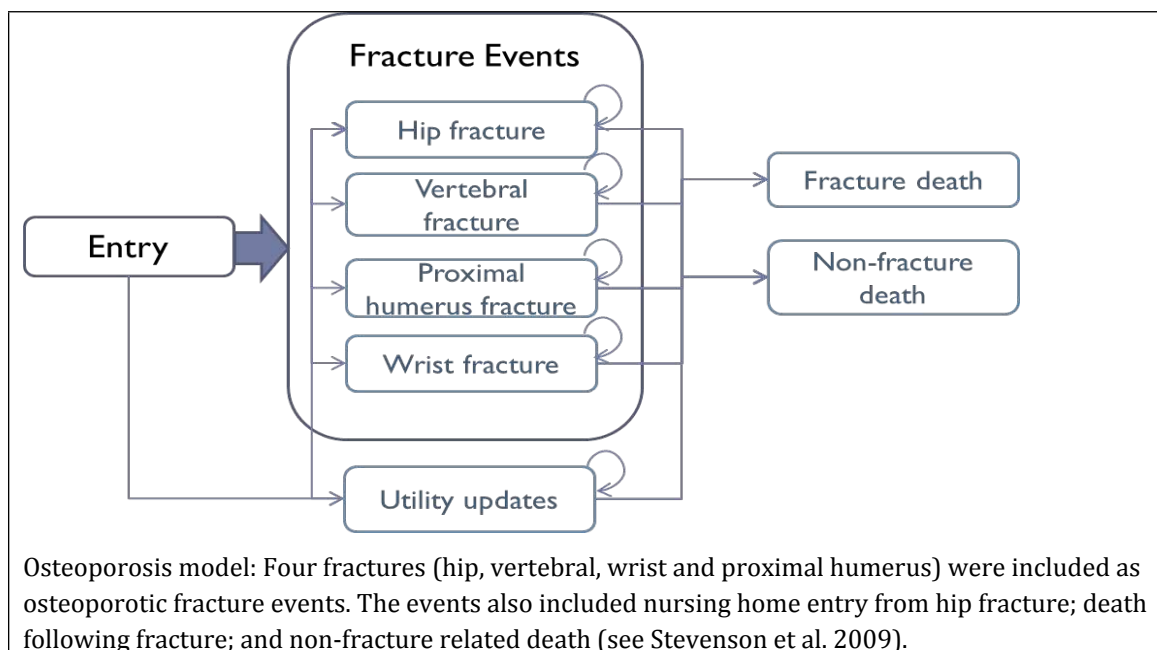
Fracture Events

Hip fracture

Vertebral fracture

Proximal humerus fracture

Wrist fracture

Entry

Fracture death

Non-fracture death

Utility updates

Osteoporosis model: Four fractures (hip, vertebral, wrist and proximal humerus) were included as osteoporotic fracture events. The events also included nursing home entry from hip fracture; death following fracture; and non-fracture related death (see Stevenson et al. 2009).